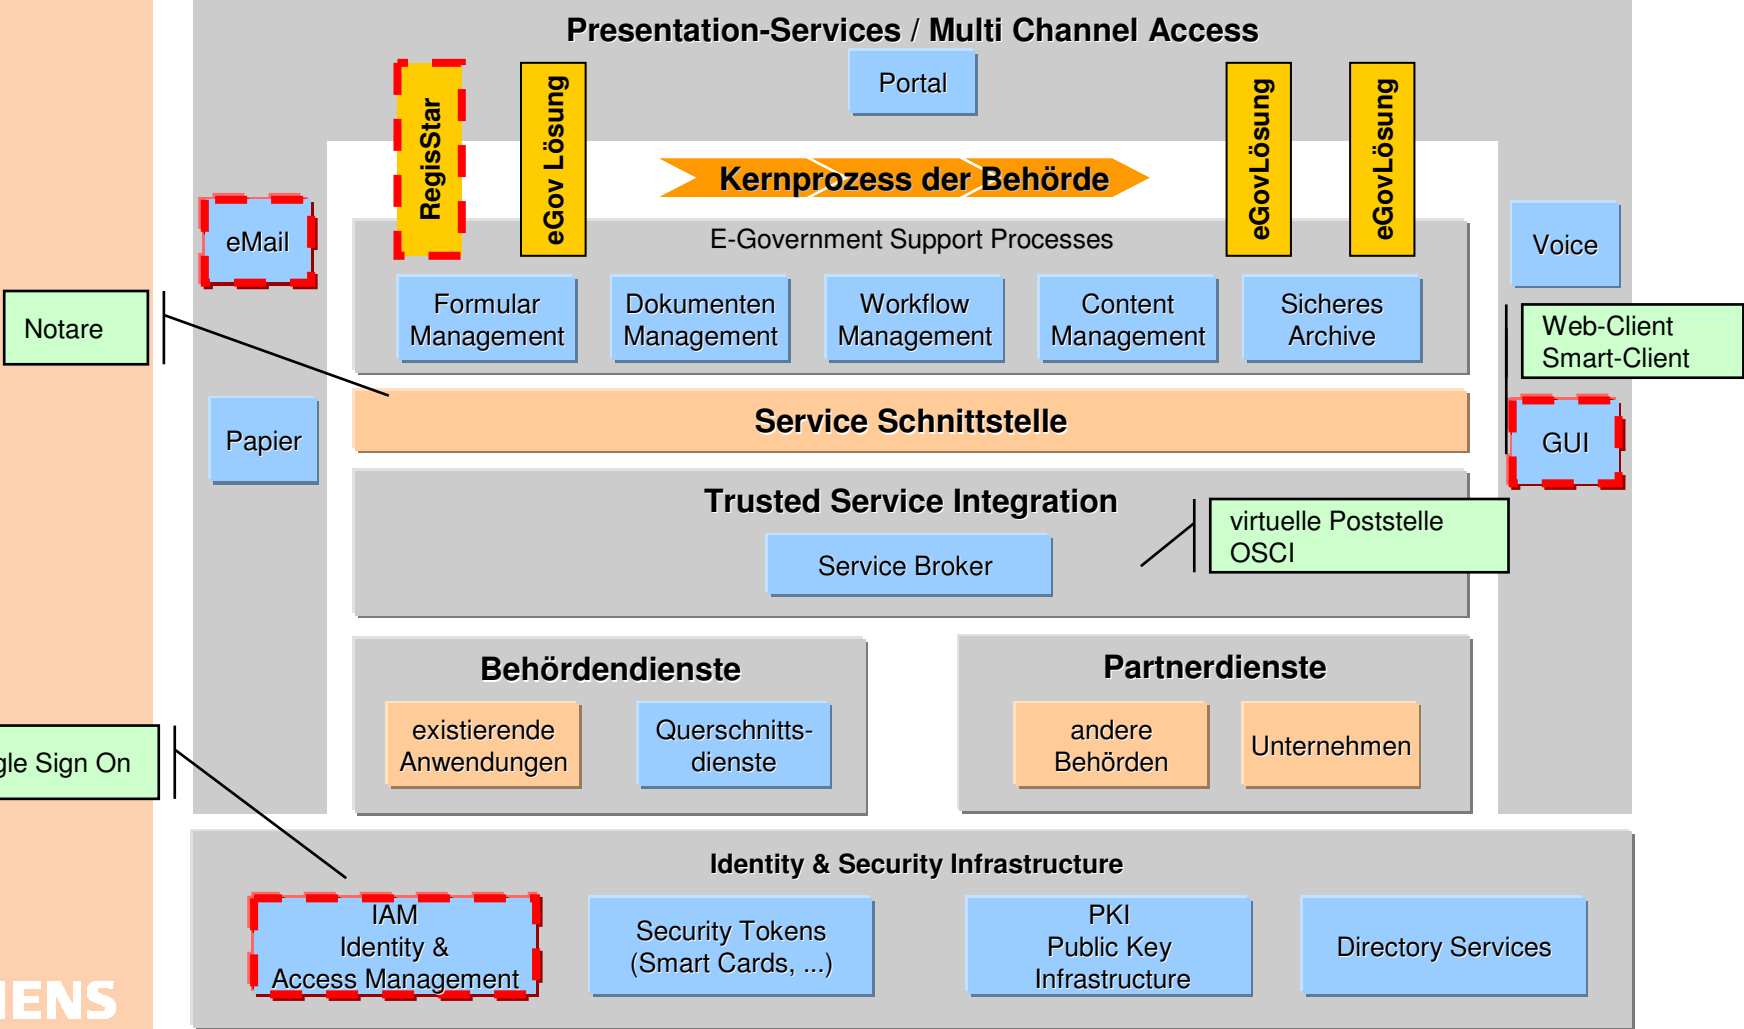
Presentation-Services / Multi Channel Access

Portal

RegisStar

eGov Lösung

eGovLösung

eGovLösung

Kernprozess der Behörde

eMail

E-Government Support Processes

Voice

Notare

Formular Management

Dokumenten Management

Workflow Management

Content Management

Sicheres Archive

Web-Client Smart-Client

Papier

Service Schnittstelle

GUI

Trusted Service Integration

Service Broker

virtuelle Poststelle OSCI

Behördendienste

existierende Anwendungen

Querschnitts-dienste

Partnerdienste

andere Behörden

Unternehmen

gle Sign On

Identity & Security Infrastructure

IAM Identity & Access Management

Security Tokens (Smart Cards, ...)

PKI Public Key Infrastructure

Directory Services

IENS